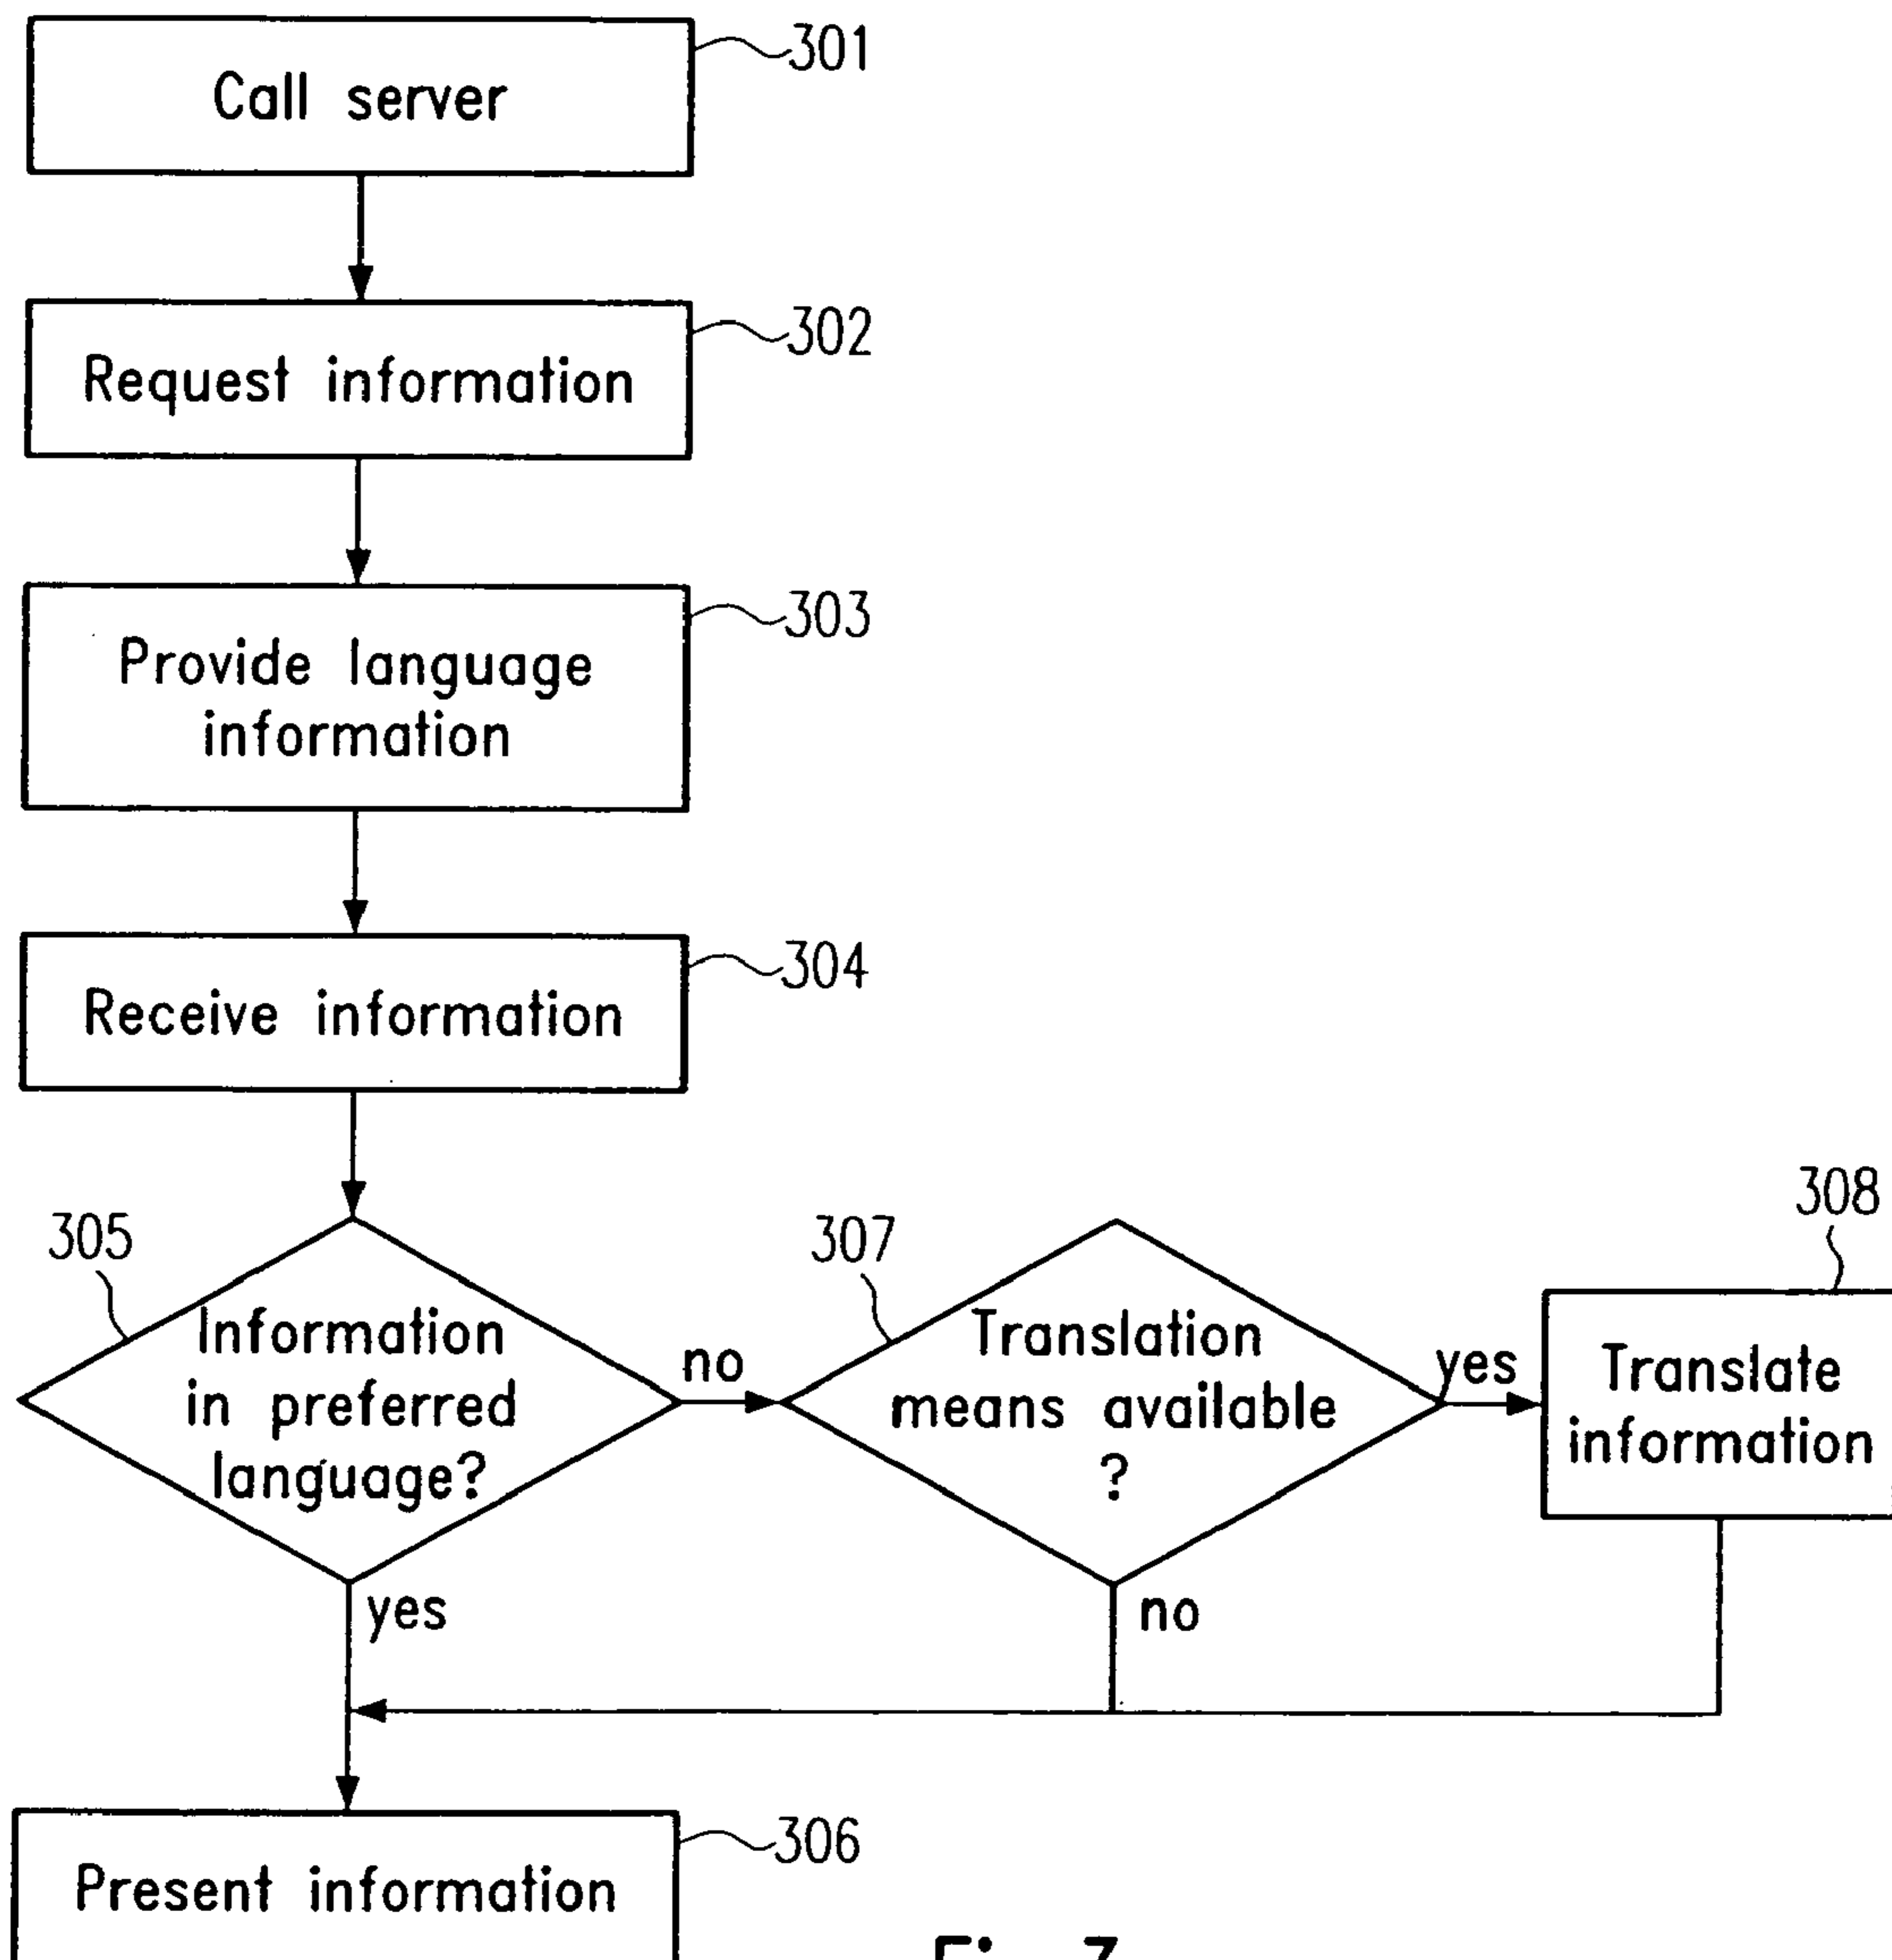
Call server
301

Request information
302

Provide language information
303

Receive information
304

305
Information in preferred language?

no

307
Translation means available ?

yes

308
Translate information

yes

no

Present information
306

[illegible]